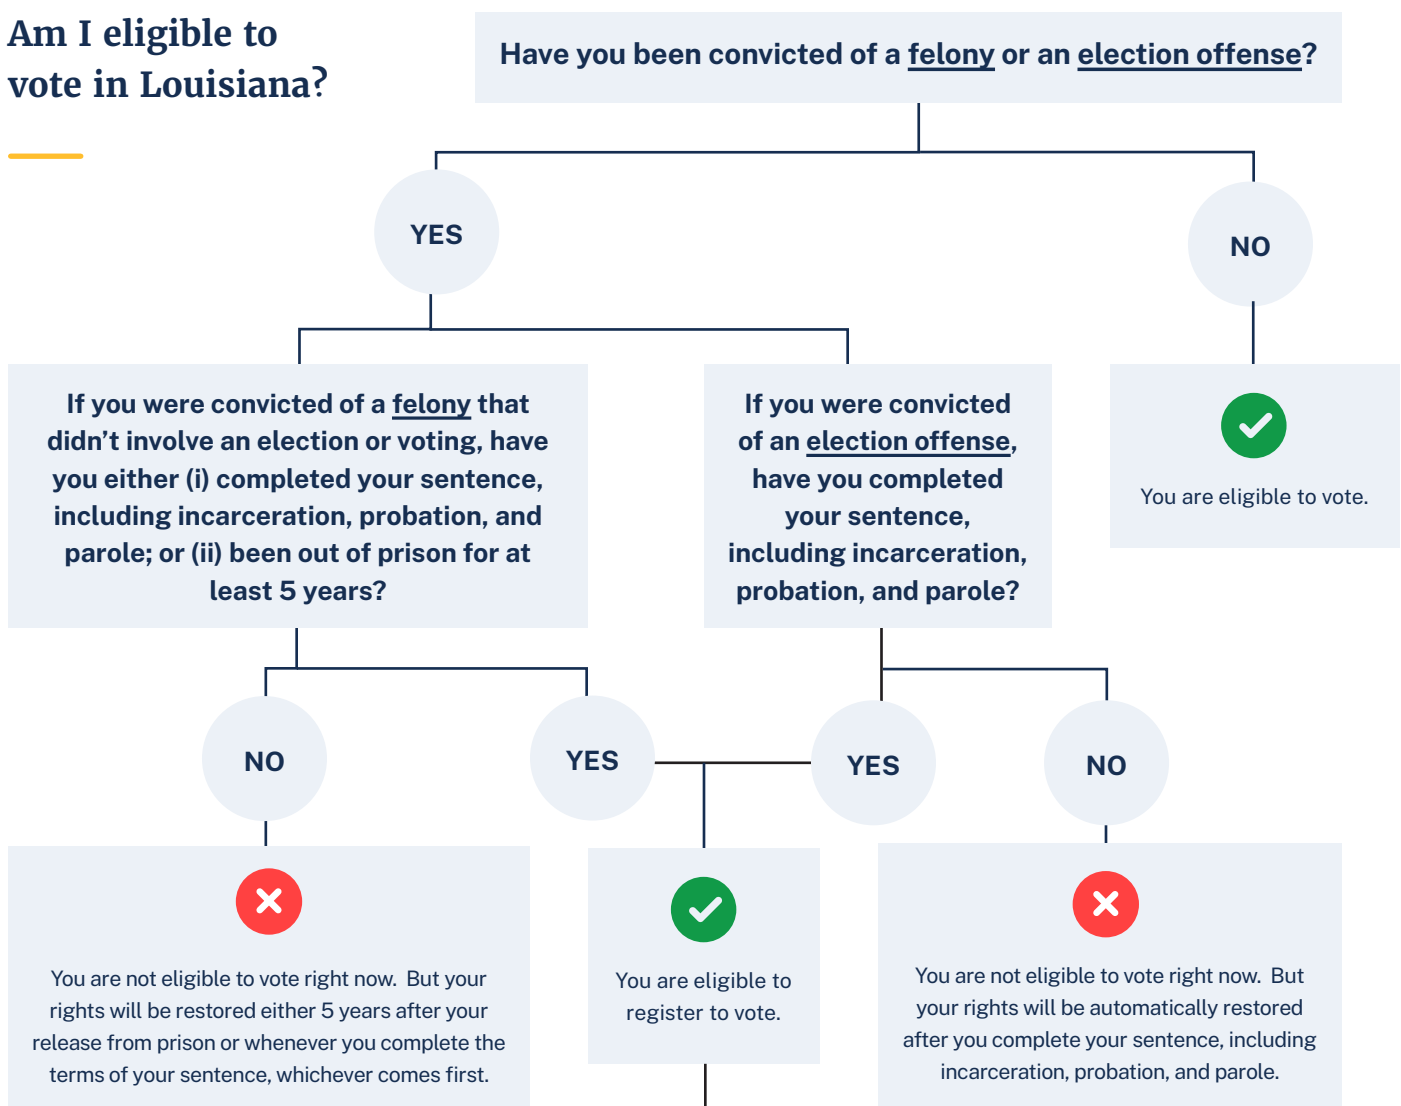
Am I eligible to vote in Louisiana?

Have you been convicted of a felony or an election offense?

YES

NO

You are eligible to vote.

If you were convicted of a felony that didn’t involve an election or voting, have you either (i) completed your sentence, including incarceration, probation, and parole; or (ii) been out of prison for at least 5 years?

If you were convicted of an election offense, have you completed your sentence, including incarceration, probation, and parole?

NO

YES

YES

NO

You are not eligible to vote right now. But your rights will be restored either 5 years after your release from prison or whenever you complete the terms of your sentence, whichever comes first.

You are eligible to register to vote.

You are not eligible to vote right now. But your rights will be automatically restored after you complete your sentence, including incarceration, probation, and parole.